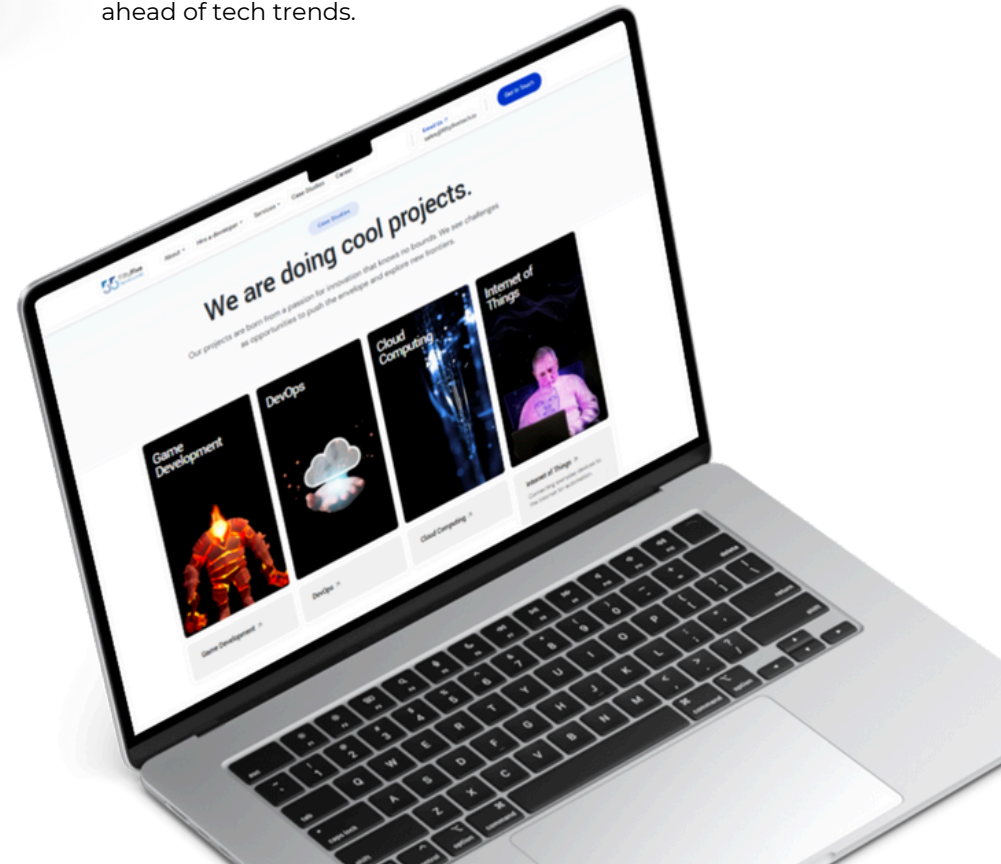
ahead of tech trends.

About

Hire a developer

Services

Case Studies

Career

Email Us

Get in Touch

Case Studies

We are doing cool projects.

Our projects are born from a passion for innovation that knows no bounds. We see challenges as opportunities to push the envelope and explore new frontiers.

Game Development

DevOps

Cloud Computing

Internet of Things

Game Development ↗

DevOps ↗

Cloud Computing ↗

Internet of Things ↗

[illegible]